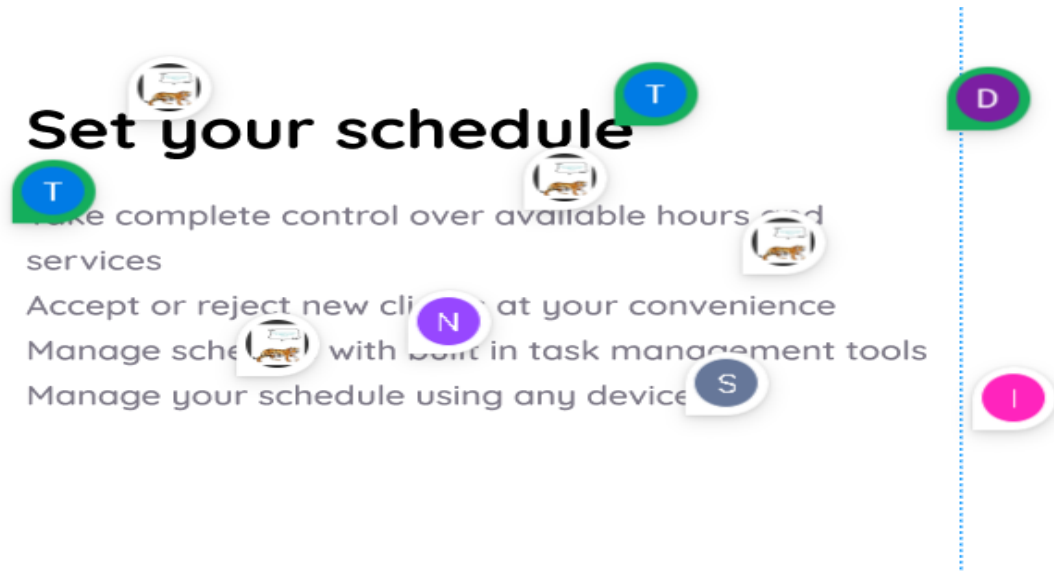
T
T
D
Set your schedule

T
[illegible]ke complete control over available hours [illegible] services
Accept or reject new cli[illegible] at your convenience
N
Manage sche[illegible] with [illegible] in task management tools
Manage your schedule using any device
S
I